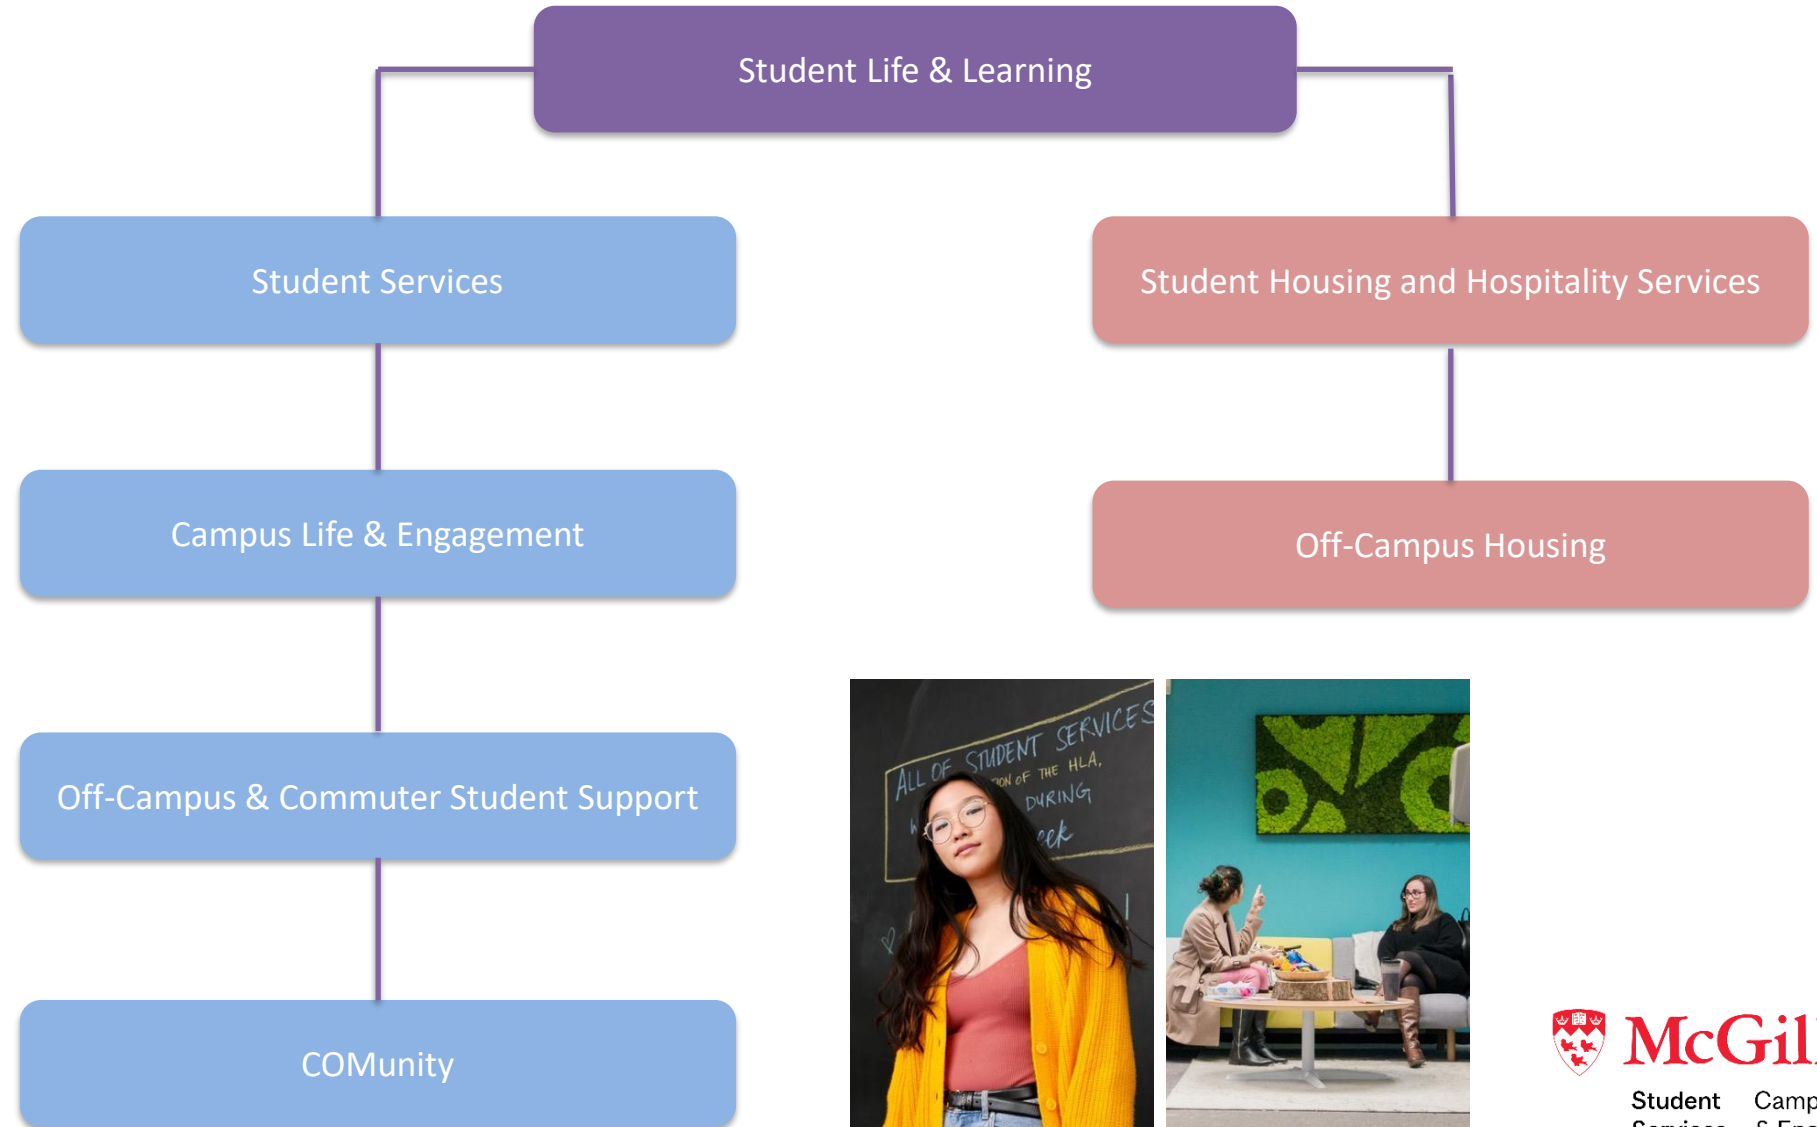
Student Life & Learning

Student Services

Campus Life & Engagement

Off-Campus & Commuter Student Support

COMunity

Student Housing and Hospitality Services

Off-Campus Housing

ALL OF STUDENT SERVICES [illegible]ON OF THE HLA, DURING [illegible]eek

McGil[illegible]
Student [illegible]
Camp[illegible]